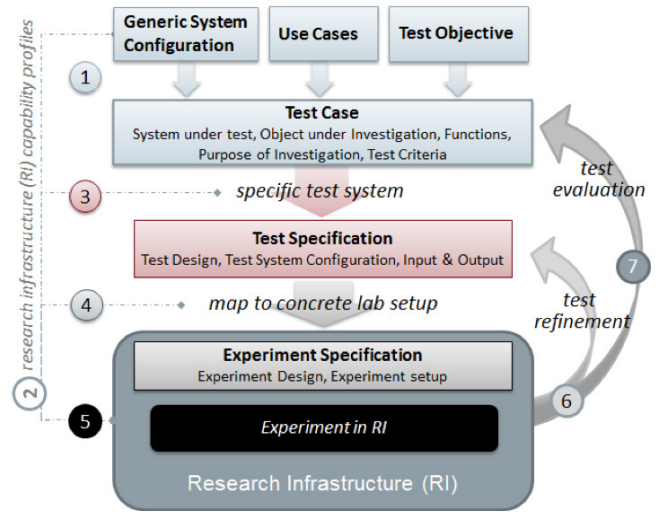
research infrastructure (RI) capability profiles

Generic System Configuration

Use Cases

Test Objective

1

Test Case
System under test, Object under Investigation, Functions, Purpose of Investigation, Test Criteria

test evaluation

3

specific test system

Test Specification
Test Design, Test System Configuration, Input & Output

7

4

map to concrete lab setup

test refinement

Experiment Specification
Experiment Design, Experiment setup

2

6

5

Experiment in RI

Research Infrastructure (RI)